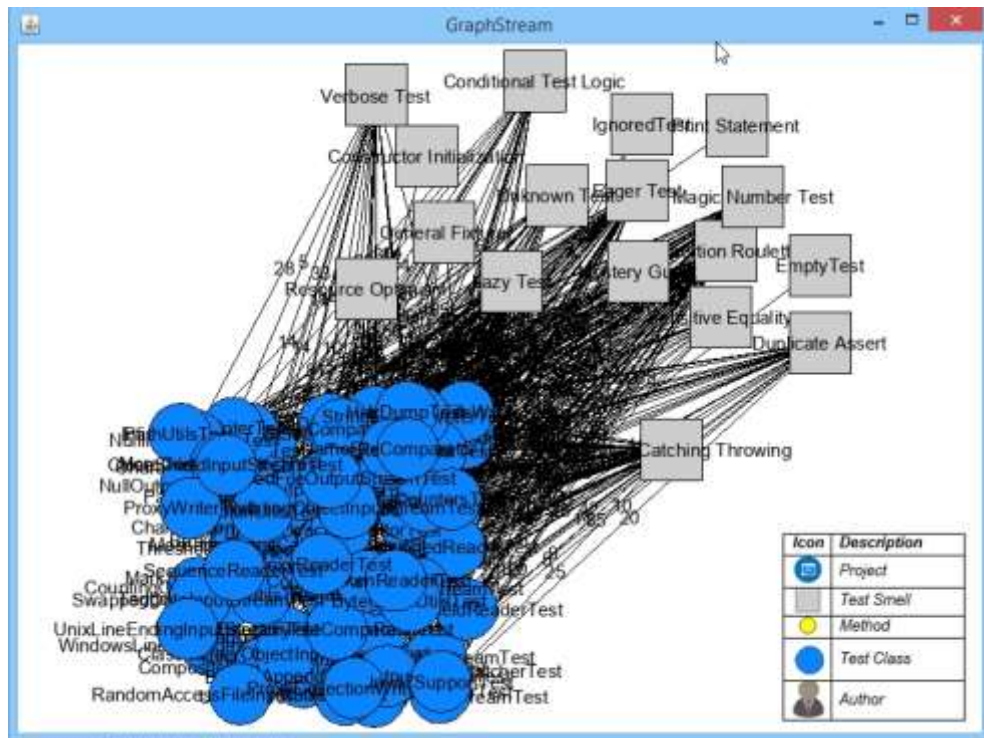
GraphStream

Verbose Test

Conditional Test Logic

Constructor Initialization

IgnoredTest

Print Statement

Unknown Test

Eager Test

Magic Number Test

General Fixture

Resource Optimism

Lazy Test

Mystery Guest

Assertion Roulette

EmptyTest

Sensitive Equality

Duplicate Assert

Catching Throwing

UnixLineEndingInputStream

WindowsLine

RandomAccessFile

ProxyWriter

NullOutput

Threshold

SequenceReader

Swapped

| Icon | Description |
|---|---|
| | Project |
| | Test Smell |
| | Method |
| | Test Class |
| | Author |